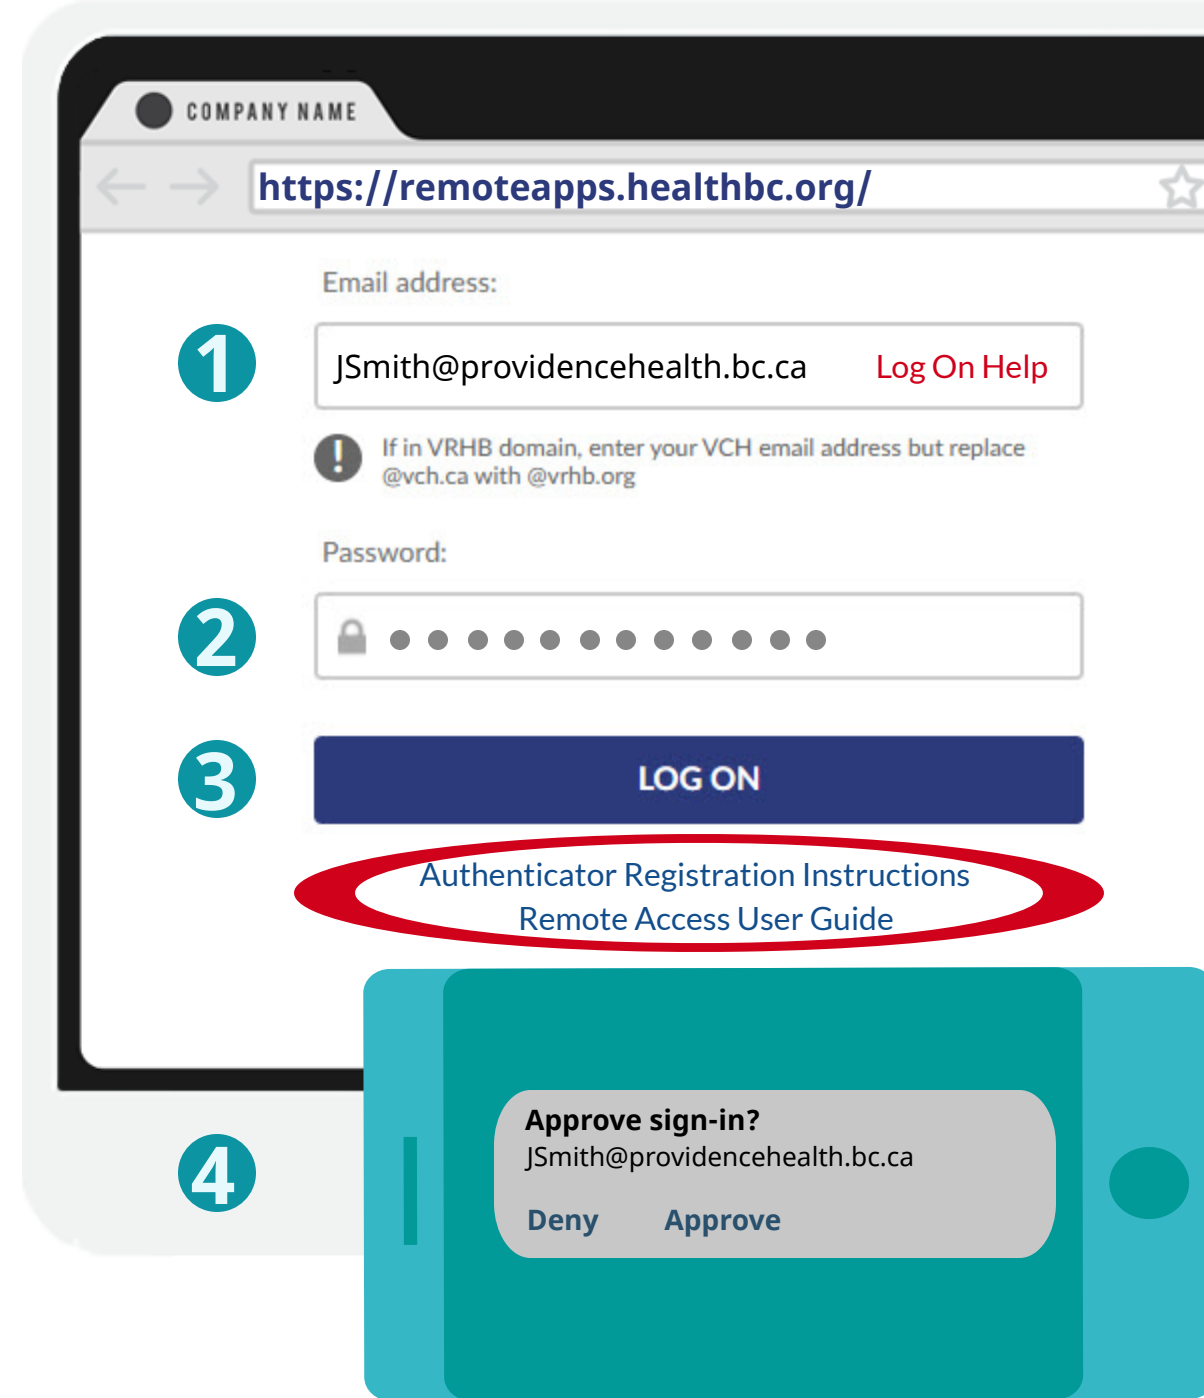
COMPANY NAME

https://remoteapps.healthbc.org/

Email address:

1

JSmith@providencehealth.bc.ca Log On Help

If in VRHB domain, enter your VCH email address but replace @vch.ca with @vrhb.org

Password:

2

3

LOG ON

Authenticator Registration Instructions
Remote Access User Guide

4

Approve sign-in?
JSmith@providencehealth.bc.ca

Deny Approve